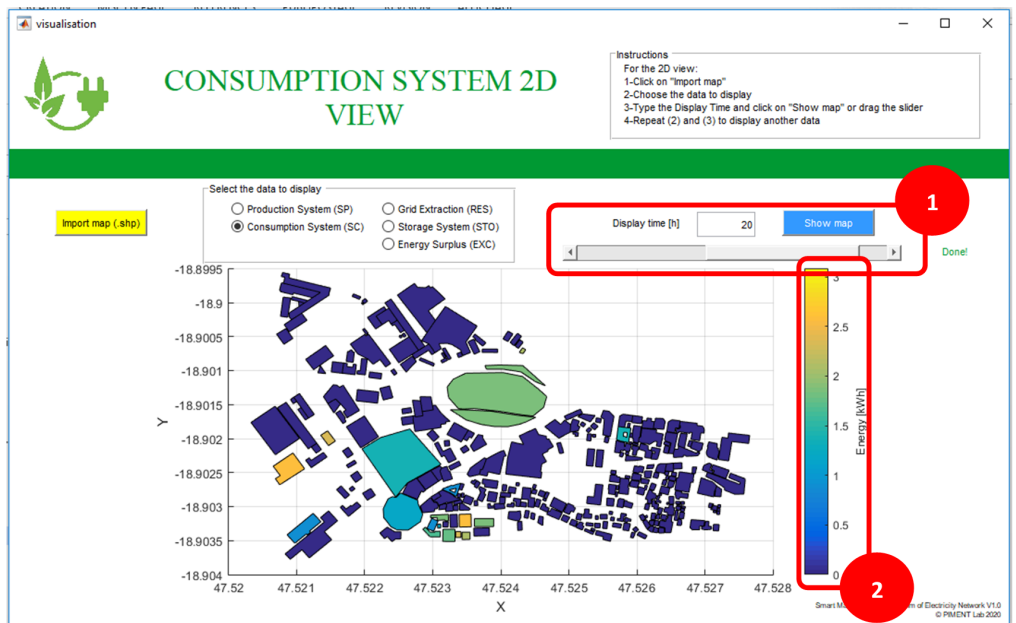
visualisation

CONSUMPTION SYSTEM 2D VIEW

Instructions
For the 2D view:
1-Click on "Import map"
2-Choose the data to display
3-Type the Display Time and click on "Show map" or drag the slider
4-Repeat (2) and (3) to display another data

Select the data to display
Production System (SP)
Consumption System (SC)
Grid Extraction (RES)
Storage System (STO)
Energy Surplus (EXC)

Import map (.shp)

Display time [h] 20 Show map

Done!

1

2

| -18.8995 |
|---|
| -18.9 |
| -18.9005 |
| -18.901 |
| -18.9015 |
| -18.902 |
| -18.9025 |
| -18.903 |
| -18.9035 |
| -18.904 |

Y

47.52 47.521 47.522 47.523 47.524 47.525 47.526 47.527 47.528

X

3
2.5
2
1.5
1
0.5
0

Energy [kWh]

Smart M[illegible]m of Electricity Network V1.0
© PIMENT Lab 2020